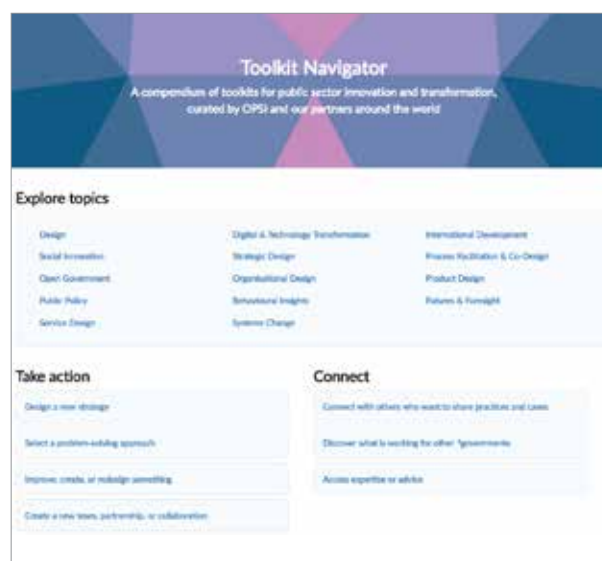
Toolkit Navigator

A compendium of toolkits for public sector innovation and transformation, curated by OPSI and our partners around the world

Explore topics

Design
Social Innovation
Open Government
Public Policy
Service Design

Digital & Technology Transformation
Strategic Design
Organisational Design
Behavioural Insights
Systems Change

International Development
Process Facilitation & Co-Design
Product Design
Futures & Foresight

Take action

Design a new strategy

Select a problem-solving approach

Improve, create, or redesign something

Create a new team, partnership, or collaboration

Connect

Connect with others who want to share practices and cases

Discover what is working for other "governments

Access expertise or advice